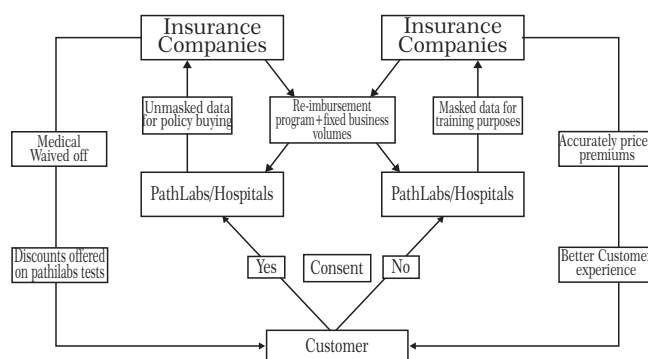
Insurance Companies

Insurance Companies

Unmasked data for policy buying

Re-imbursement program+fixed business volumes

Masked data for training purposes

Medical Waived off

Accurately price premiums

PathLabs/Hospitals

PathLabs/Hospitals

Discounts offered on pathilabs tests

Better Customer experience

Yes

Consent

No

Customer